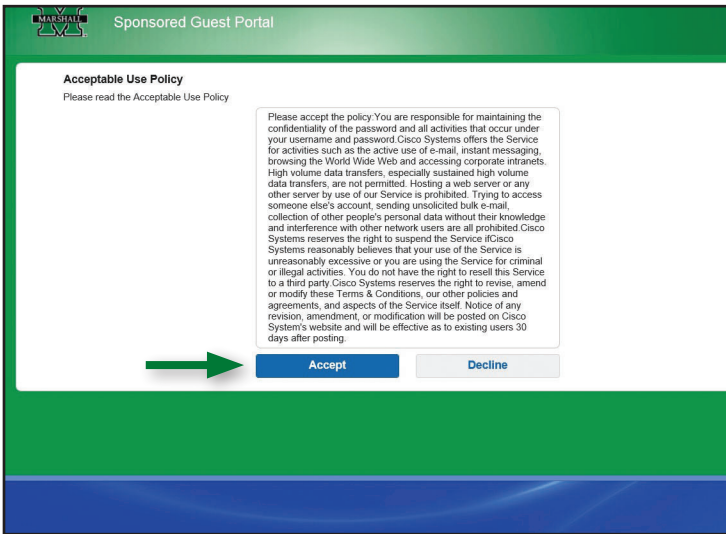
MARSHALL

Sponsored Guest Portal

Acceptable Use Policy

Please read the Acceptable Use Policy

Please accept the policy:You are responsible for maintaining the confidentiality of the password and all activities that occur under your username and password.Cisco Systems offers the Service for activities such as the active use of e-mail, instant messaging, browsing the World Wide Web and accessing corporate intranets. High volume data transfers, especially sustained high volume data transfers, are not permitted. Hosting a web server or any other server by use of our Service is prohibited. Trying to access someone else's account, sending unsolicited bulk e-mail, collection of other people's personal data without their knowledge and interference with other network users are all prohibited.Cisco Systems reserves the right to suspend the Service ifCisco Systems reasonably believes that your use of the Service is unreasonably excessive or you are using the Service for criminal or illegal activities. You do not have the right to resell this Service to a third party.Cisco Systems reserves the right to revise, amend or modify these Terms & Conditions, our other policies and agreements, and aspects of the Service itself. Notice of any revision, amendment, or modification will be posted on Cisco System's website and will be effective as to existing users 30 days after posting.

Accept

Decline